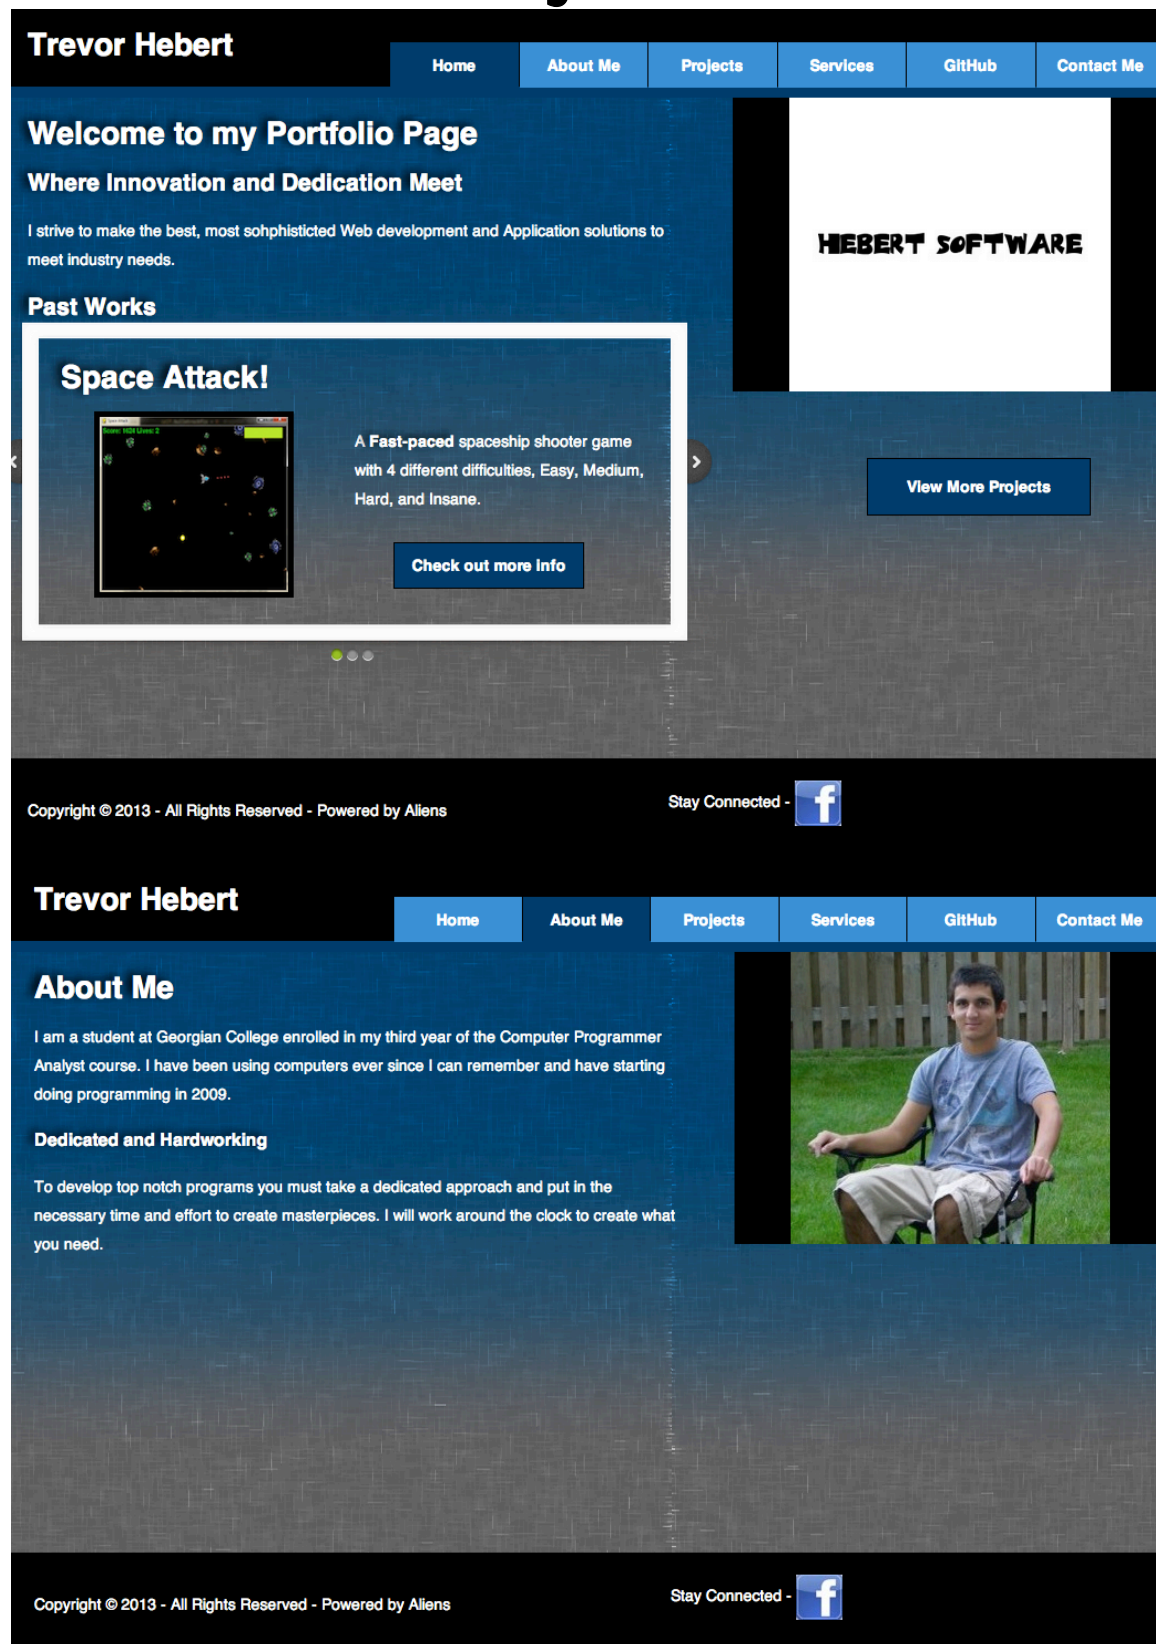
Trevor Hebert

Home | About Me | Projects | Services | GitHub | Contact Me

Welcome to my Portfolio Page

Where Innovation and Dedication Meet

I strive to make the best, most sohphisticted Web development and Application solutions to meet industry needs.

HEBERT SOFTWARE

Past Works

Space Attack!

Score: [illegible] Lives: 2

A Fast-paced spaceship shooter game with 4 different difficulties, Easy, Medium, Hard, and Insane.

Check out more info

View More Projects

Copyright © 2013 - All Rights Reserved - Powered by Aliens

Stay Connected -

f

Trevor Hebert

Home | About Me | Projects | Services | GitHub | Contact Me

About Me

I am a student at Georgian College enrolled in my third year of the Computer Programmer Analyst course. I have been using computers ever since I can remember and have starting doing programming in 2009.

Dedicated and Hardworking

To develop top notch programs you must take a dedicated approach and put in the necessary time and effort to create masterpieces. I will work around the clock to create what you need.

Copyright © 2013 - All Rights Reserved - Powered by Aliens

Stay Connected -

f